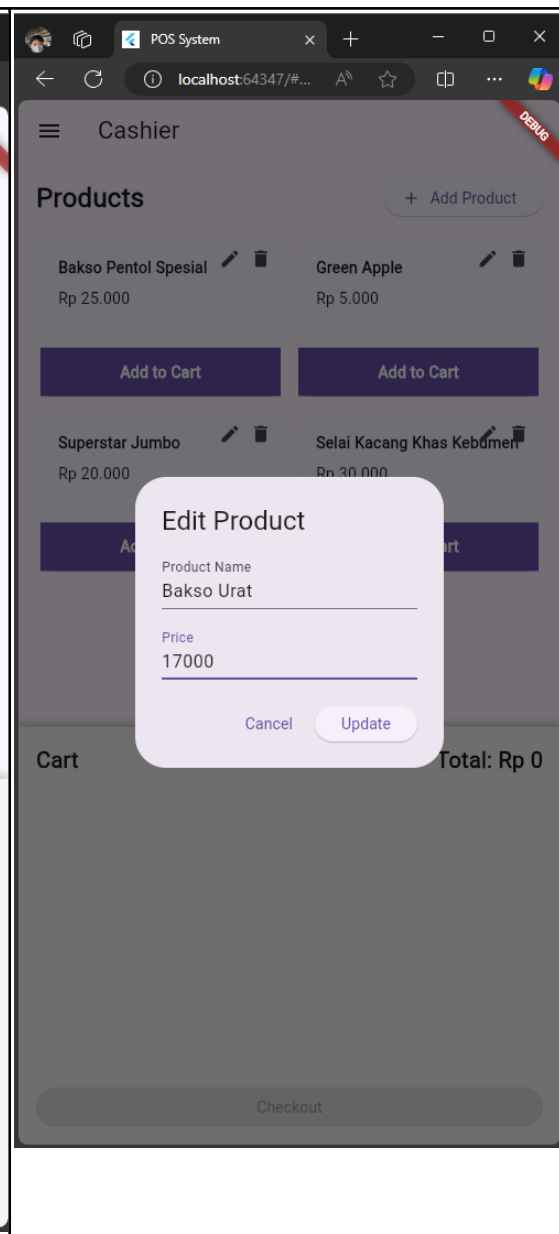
POS System
localhost:64347/#...
DEBUG
Cashier
Products
+ Add Product
Bakso Pentol Spesial
Rp 25.000
Add to Cart
Green Apple
Rp 5.000
Add to Cart
Superstar Jumbo
Rp 20.000
Ad
Selai Kacang Khas Kebumen
Rp 30.000
art
Edit Product
Product Name
Bakso Urat
Price
17000
Cancel
Update
Cart
Total: Rp 0
Checkout